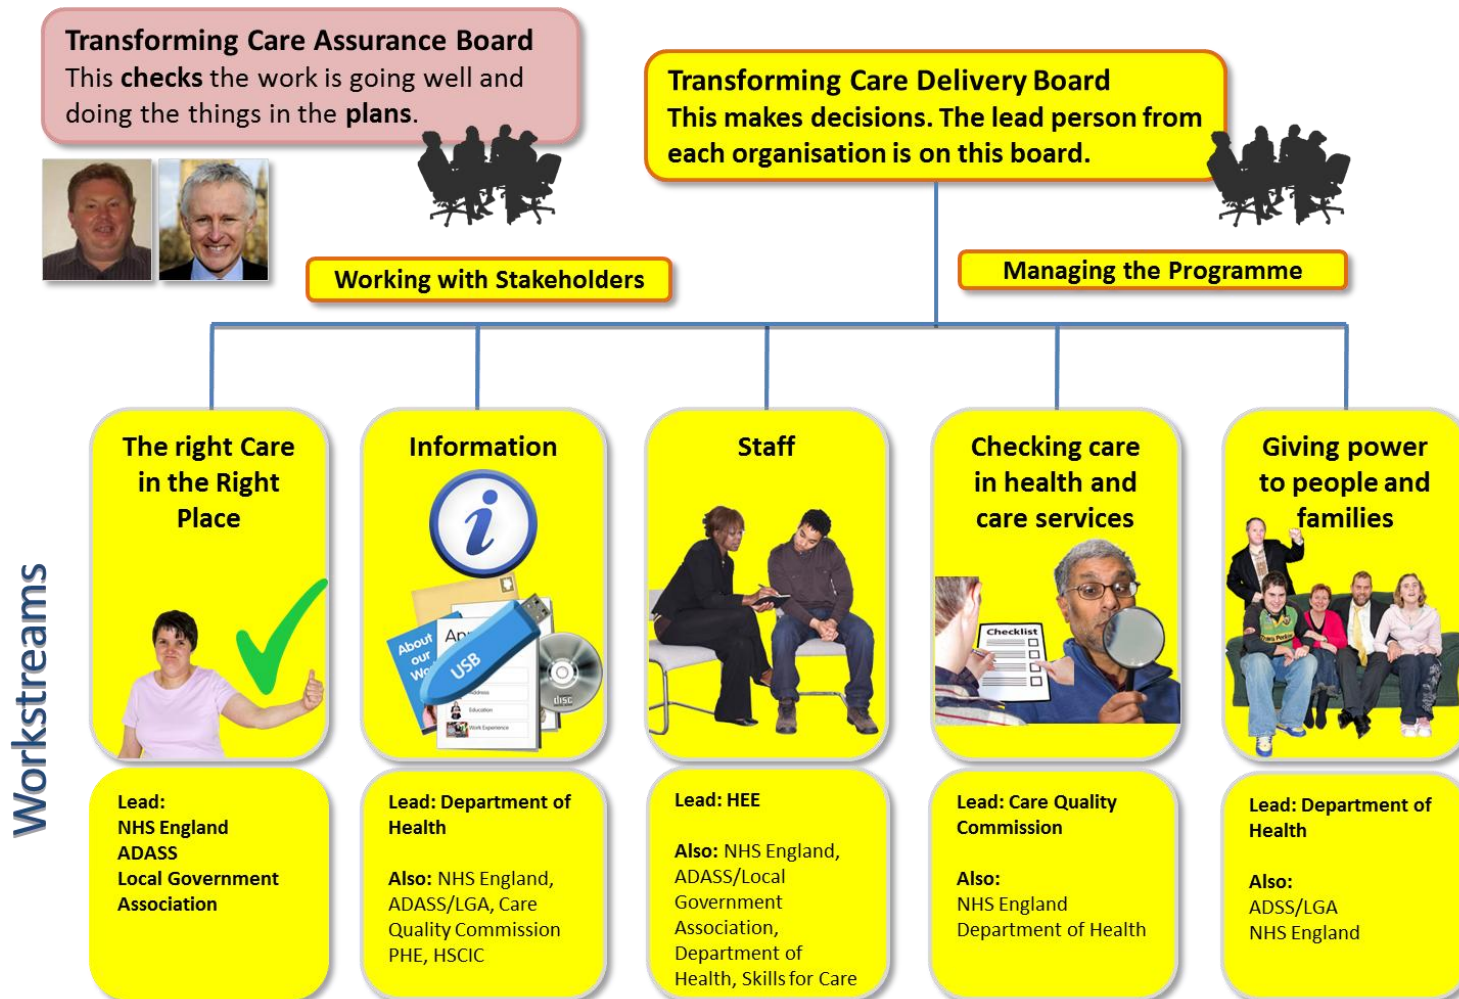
Transforming Care Assurance Board
This **checks** the work is going well and doing the things in the **plans**.

Transforming Care Delivery Board
This makes decisions. The lead person from each organisation is on this board.

Working with Stakeholders

Managing the Programme

Workstreams

The right Care in the Right Place

Lead:
NHS England
ADASS
Local Government Association

Information

About our Wo
Ap
USB
disc

Lead: Department of Health

Also: NHS England, ADASS/LGA, Care Quality Commission PHE, HSCIC

Staff

Lead: HEE

Also: NHS England, ADASS/Local Government Association, Department of Health, Skills for Care

Checking care in health and care services

Checklist

Lead: Care Quality Commission

Also:
NHS England
Department of Health

Giving power to people and families

Lead: Department of Health

Also:
ADSS/LGA
NHS England